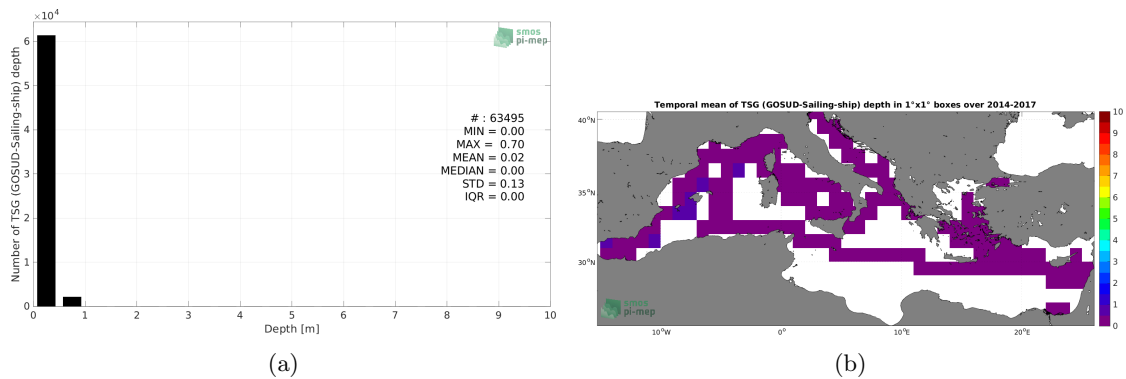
$\times 10^4$

6
5
4
3
2
1
0

Number of TSG (GOSUD-Sailing-ship) depth

smos
pi-mep

# : 63495
MIN = 0.00
MAX = 0.70
MEAN = 0.02
MEDIAN = 0.00
STD = 0.13
IQR = 0.00

0 1 2 3 4 5 6 7 8 9 10
Depth [m]

(a)

Temporal mean of TSG (GOSUD-Sailing-ship) depth in 1°x1° boxes over 2014-2017

40°N
35°N
30°N

10°W 0° 10°E 20°E

smos
pi-mep

10
9
8
7
6
5
4
3
2
1
0

(b)